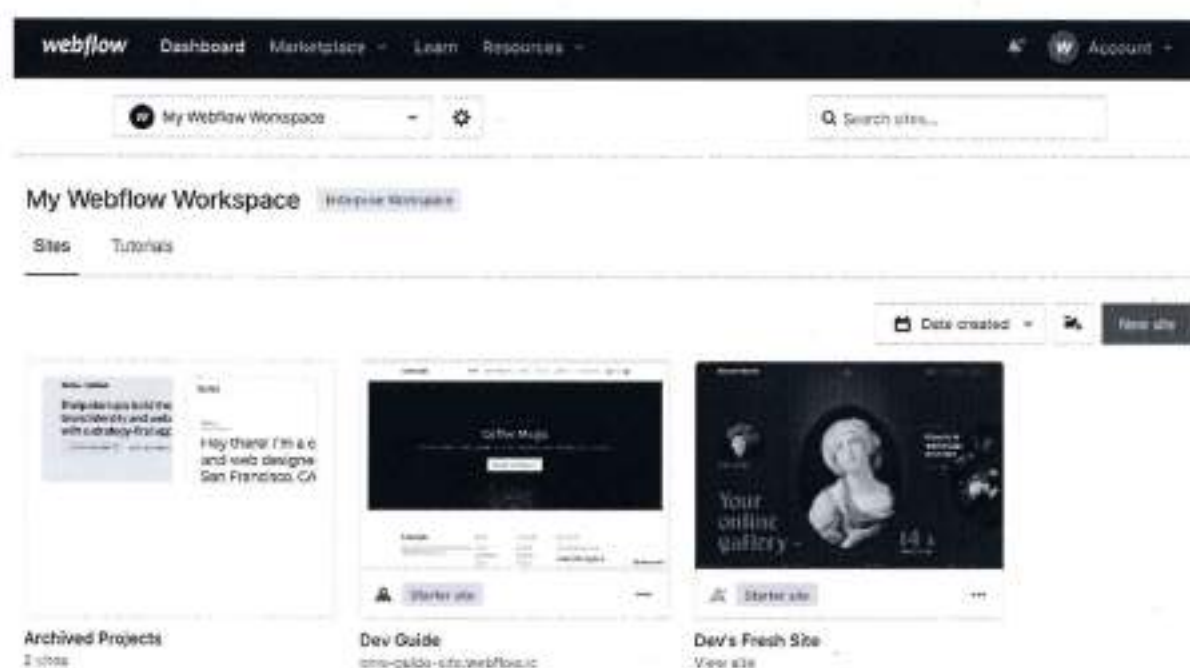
webflow Dashboard Marketplace Learn Resources Account

My Webflow Workspace

Search sites...

My Webflow Workspace Enterprise Workspace

Sites Tutorials

Date created

New site

Hey there! I'm a c and web designe San Francisco, CA

Coffee Magic

Your online gallery

Starter site

Starter site

Archived Projects
2 sites

Dev Guide
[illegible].webflow.io

Dev's Fresh Site
View site